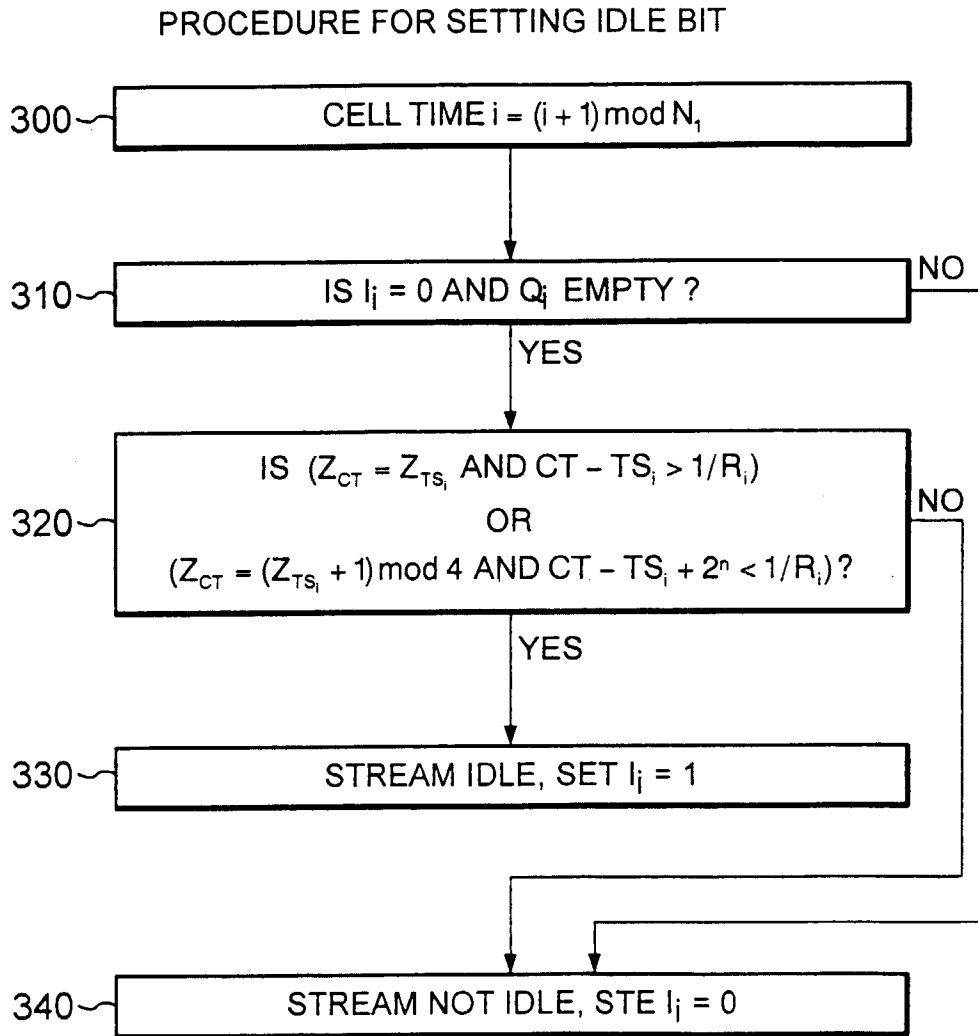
PROCEDURE FOR SETTING IDLE BIT

300 CELL TIME $i = (i+1) \bmod N_1$

310 IS $I_i = 0$ AND $Q_i$ EMPTY ?

NO

YES

320 IS $(Z_{CT} = Z_{TS_i}$ AND $CT - TS_i > 1/R_i)$
OR
$(Z_{CT} = (Z_{TS_i} + 1) \bmod 4$ AND $CT - TS_i + 2^n < 1/R_i)$?

NO

YES

330 STREAM IDLE, SET $I_i = 1$

340 STREAM NOT IDLE, STE $I_i = 0$